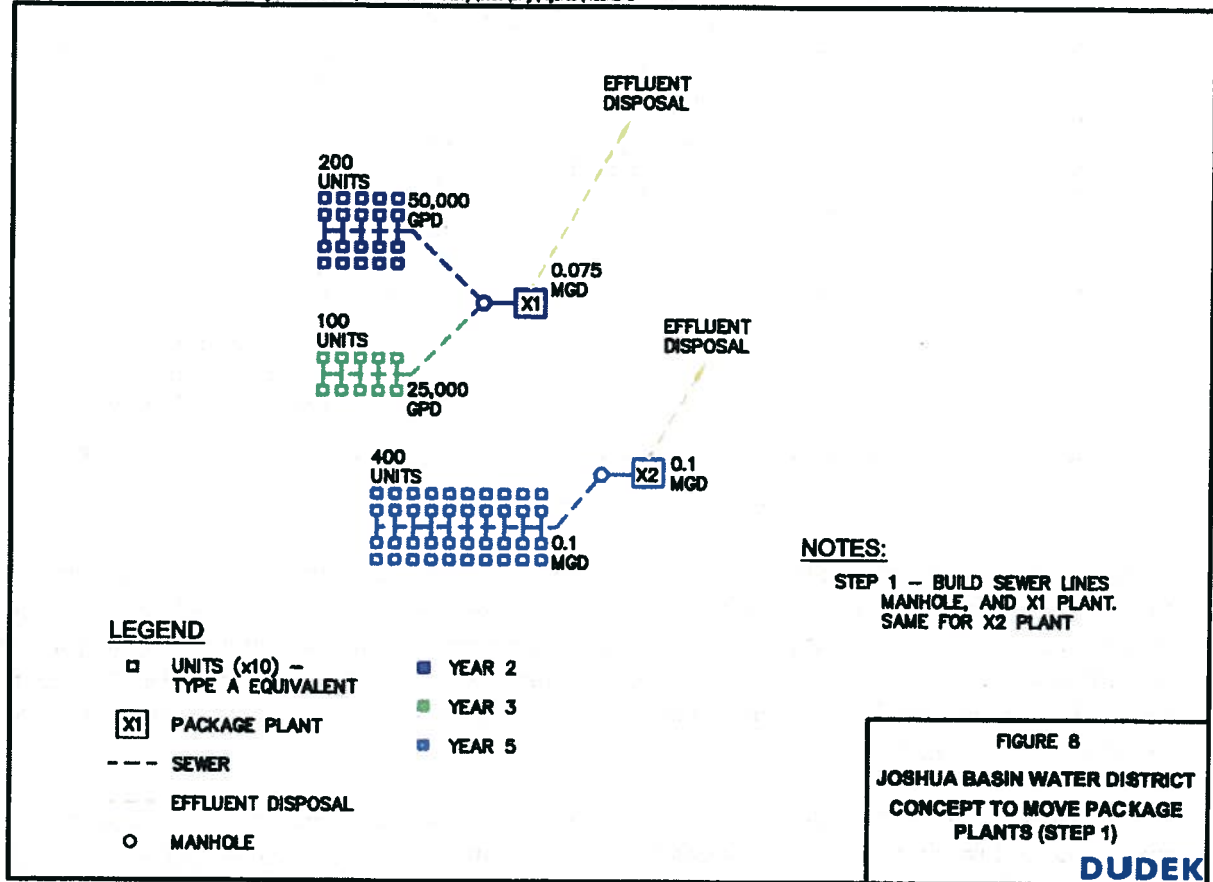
EFFLUENT DISPOSAL

200 UNITS

50,000 GPD

0.075 MGD

X1

100 UNITS

25,000 GPD

EFFLUENT DISPOSAL

400 UNITS

X2

0.1 MGD

0.1 MGD

NOTES:

STEP 1 – BUILD SEWER LINES MANHOLE, AND X1 PLANT. SAME FOR X2 PLANT

LEGEND

UNITS (x10) – TYPE A EQUIVALENT

X1 PACKAGE PLANT

SEWER

EFFLUENT DISPOSAL

MANHOLE

YEAR 2

YEAR 3

YEAR 5

FIGURE 8

JOSHUA BASIN WATER DISTRICT

CONCEPT TO MOVE PACKAGE PLANTS (STEP 1)

DUDEK